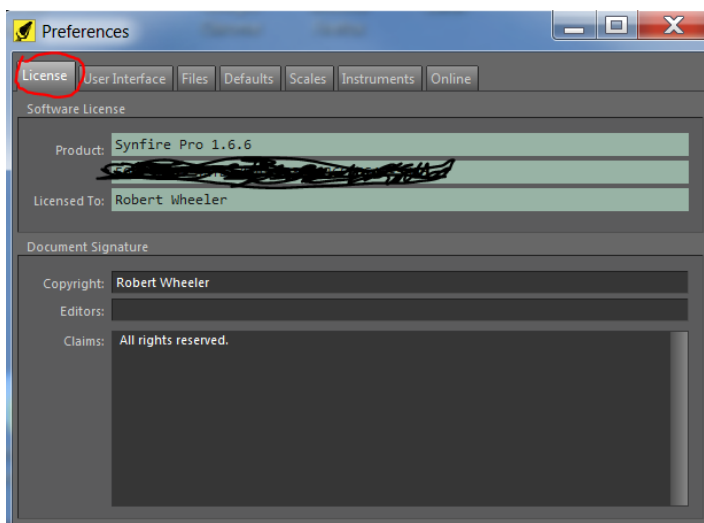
Preferences

License | User Interface | Files | Defaults | Scales | Instruments | Online

Software License

Product: Synfire Pro 1.6.6

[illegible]

Licensed To: Robert Wheeler

Document Signature

Copyright: Robert Wheeler

Editors:

Claims: All rights reserved.